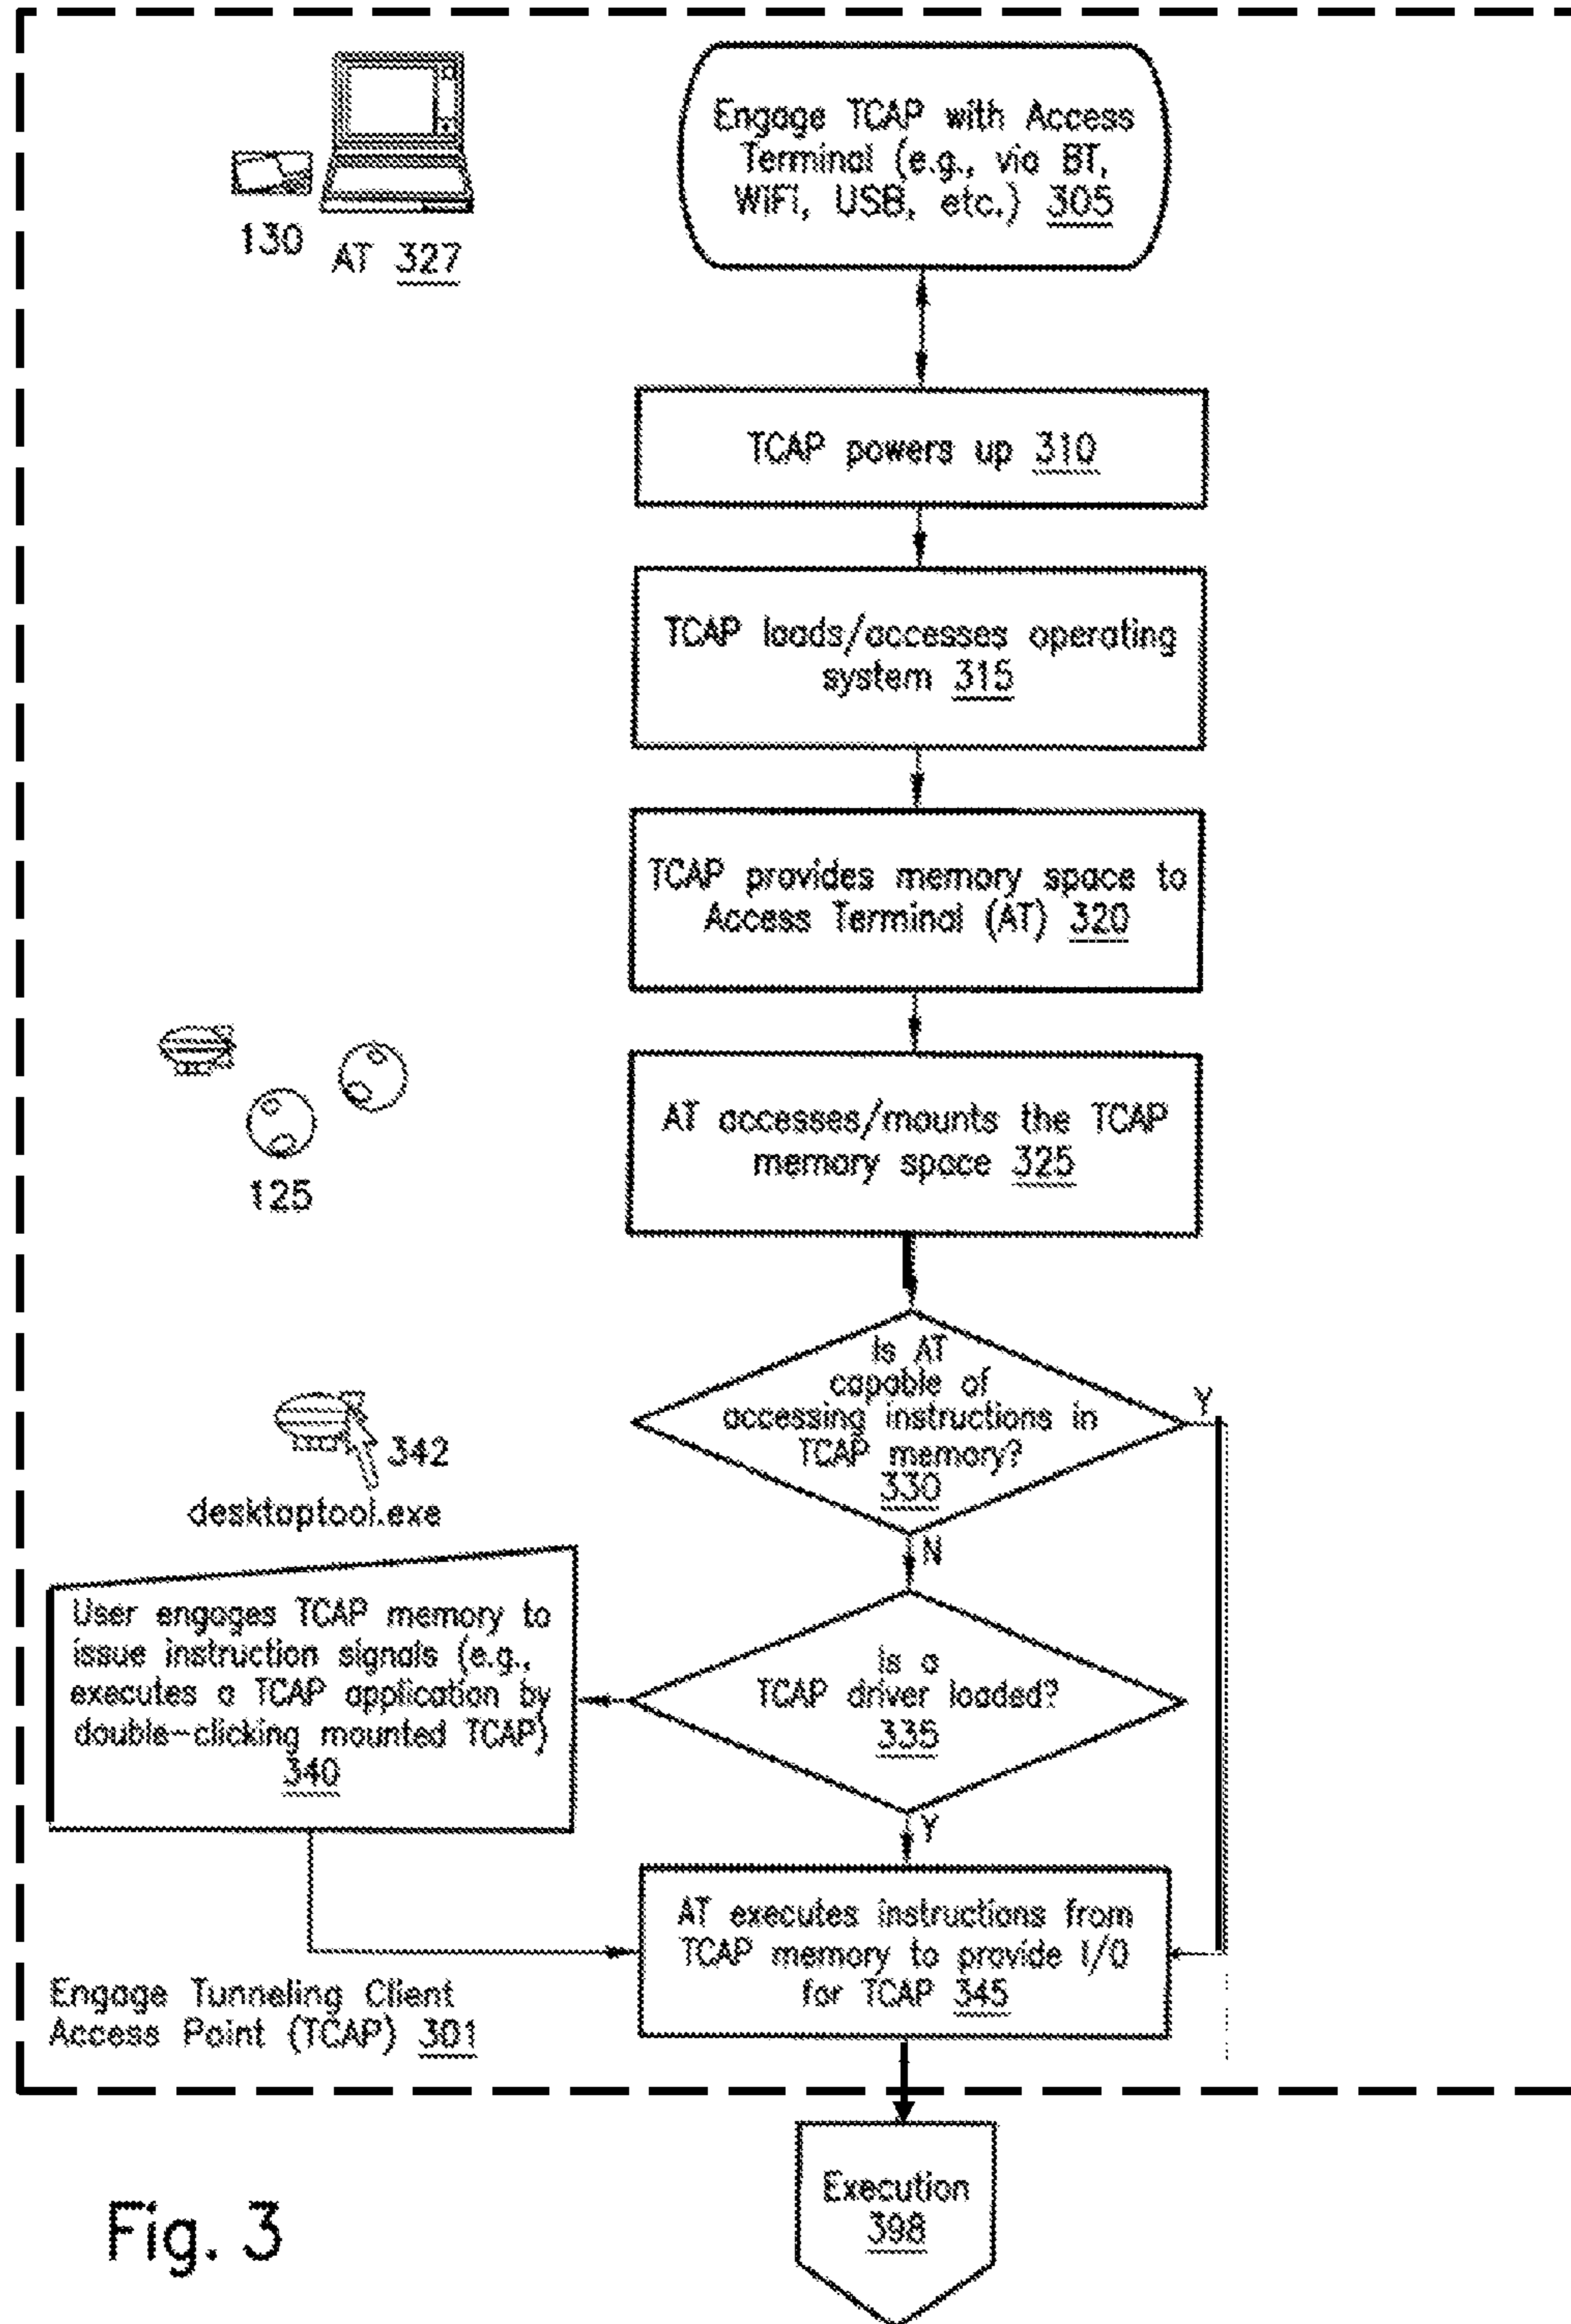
130 AT 327

Engage TCAP with Access Terminal (e.g., via BT, WiFi, USB, etc.) 305

TCAP powers up 310

TCAP loads/accesses operating system 315

TCAP provides memory space to Access Terminal (AT) 320

AT accesses/mounts the TCAP memory space 325

125

Is AT capable of accessing instructions in TCAP memory? 330

Y

N

342
desktoptool.exe

User engages TCAP memory to issue instruction signals (e.g., executes a TCAP application by double-clicking mounted TCAP) 340

Is a TCAP driver loaded? 335

Y

AT executes instructions from TCAP memory to provide I/O for TCAP 345

Engage Tunneling Client Access Point (TCAP) 301

Fig. 3

Execution 398